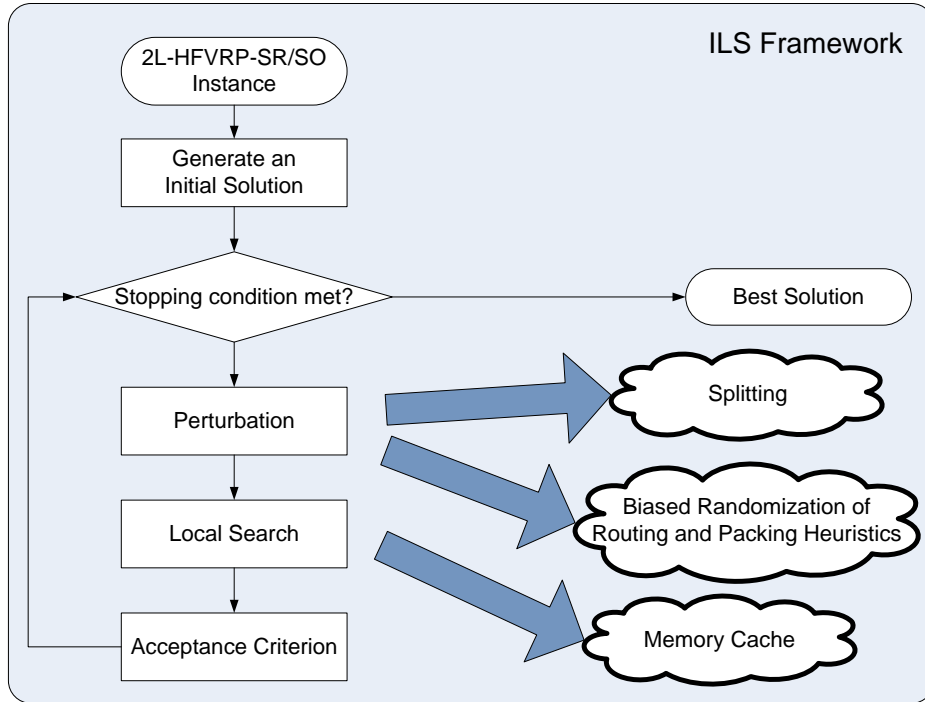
ILS Framework

2L-HFVRP-SR/SO Instance

Generate an Initial Solution

Stopping condition met?

Best Solution

Perturbation

Splitting

Local Search

Biased Randomization of Routing and Packing Heuristics

Acceptance Criterion

Memory Cache